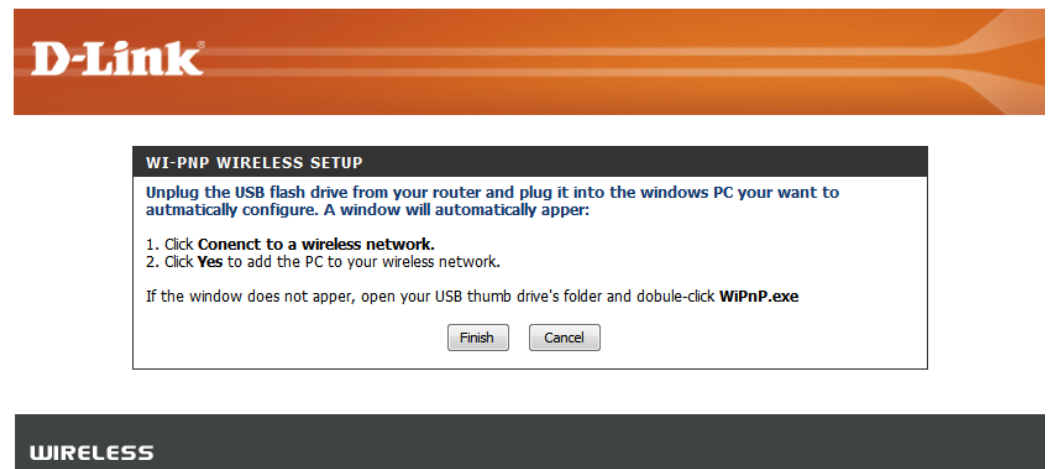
D-Link

WI-PNP WIRELESS SETUP

Unplug the USB flash drive from your router and plug it into the windows PC your want to autmatically configure. A window will automatically apper:

1. Click Conenct to a wireless network.
2. Click Yes to add the PC to your wireless network.

If the window does not apper, open your USB thumb drive's folder and dobule-click WiPnP.exe

Finish Cancel

WIRELESS